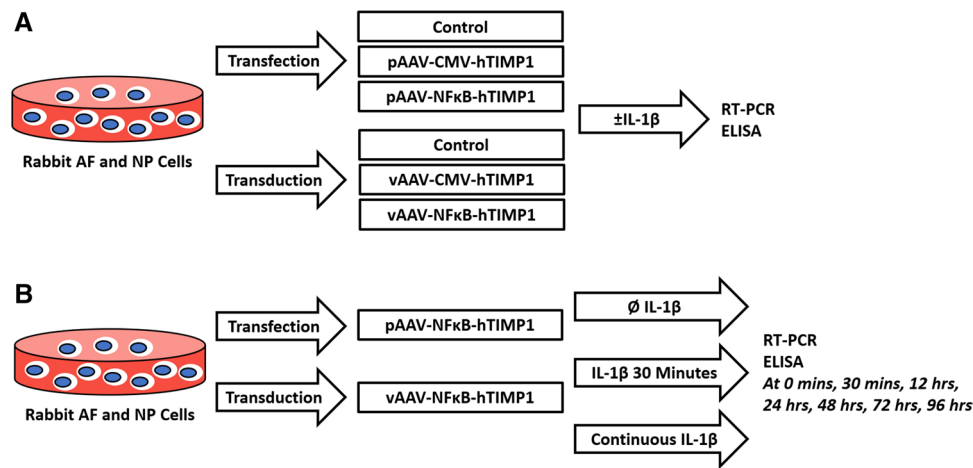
A

Rabbit AF and NP Cells

Transfection

Transduction

Control

pAAV-CMV-hTIMP1

pAAV-NFκB-hTIMP1

Control

vAAV-CMV-hTIMP1

vAAV-NFκB-hTIMP1

±IL-1β

RT-PCR
ELISA

B

Rabbit AF and NP Cells

Transfection

Transduction

pAAV-NFκB-hTIMP1

vAAV-NFκB-hTIMP1

Ø IL-1β

IL-1β 30 Minutes

Continuous IL-1β

RT-PCR
ELISA
*At 0 mins, 30 mins, 12 hrs, 24 hrs, 48 hrs, 72 hrs, 96 hrs*